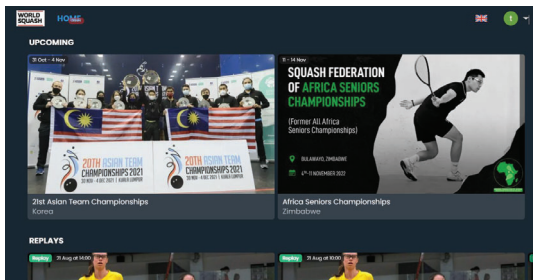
WORLD SQUASH HOME

UPCOMING

31 Oct - 4 Nov

20TH ASIAN TEAM CHAMPIONSHIPS 2021

20TH ASIAN TEAM CHAMPIONSHIPS 2021

21st Asian Team Championships

Korea

11 - 14 Nov

SQUASH FEDERATION OF AFRICA SENIORS CHAMPIONSHIPS

(Former All Africa Seniors Championships)

BULAWAYO, ZIMBABWE

4TH - 11 NOVEMBER 2022

Africa Seniors Championships

Zimbabwe

REPLAYS

Replay 31 Aug at 14:00

Replay 31 Aug at 10:00